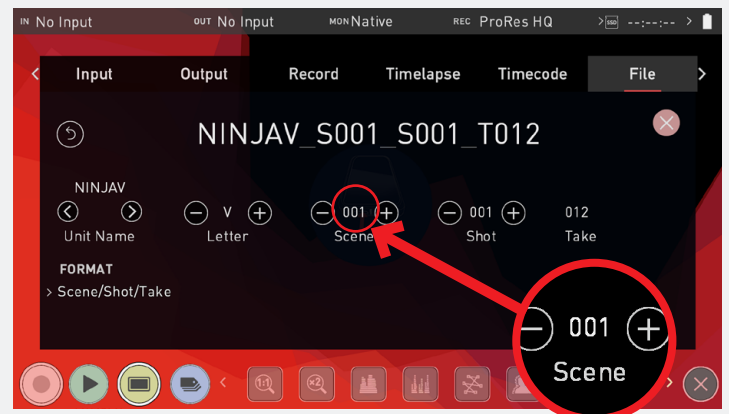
IN No Input OUT No Input MON Native REC ProRes HQ --:--:--

Input Output Record Timelapse Timecode File

NINJAV_S001_S001_T012

NINJAV
Unit Name

V
Letter

001
Scene

001
Shot

012
Take

FORMAT
> Scene/Shot/Take

001
Scene

1:1

x2